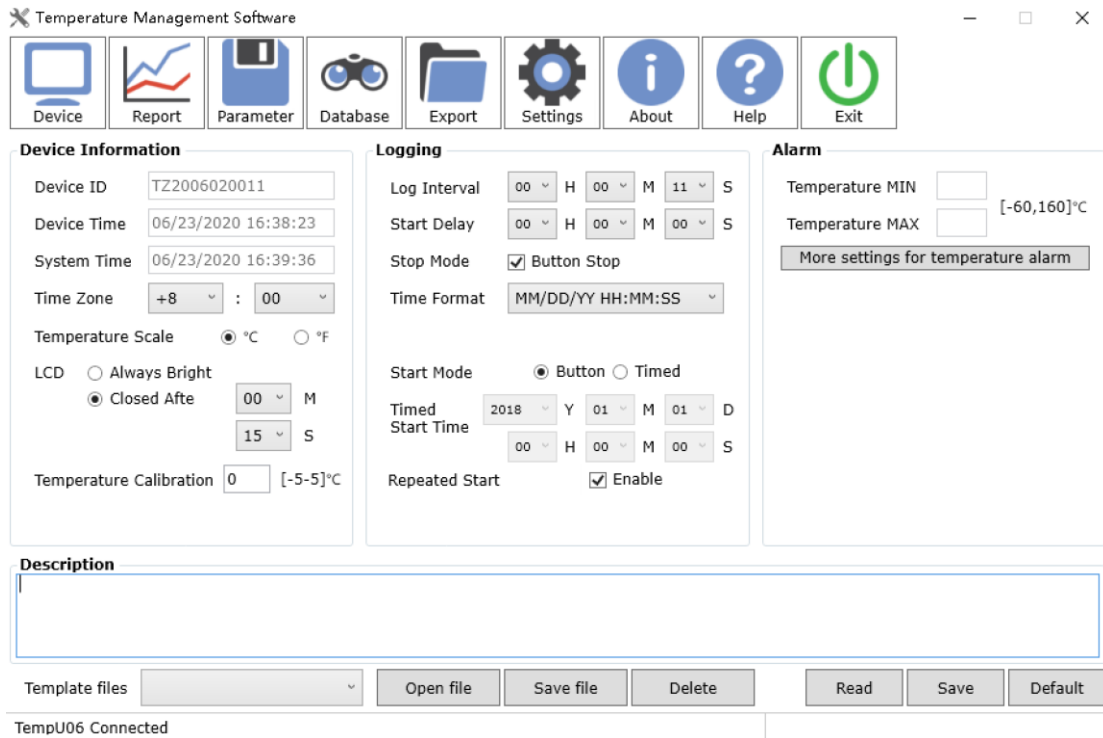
Temperature Management Software

Device
Report
Parameter
Database
Export
Settings
About
Help
Exit

Device Information
Device ID TZ2006020011
Device Time 06/23/2020 16:38:23
System Time 06/23/2020 16:39:36
Time Zone +8 : 00
Temperature Scale °C °F
LCD Always Bright
Closed Afte 00 M
15 S
Temperature Calibration 0 [-5-5]°C

Logging
Log Interval 00 H 00 M 11 S
Start Delay 00 H 00 M 00 S
Stop Mode Button Stop
Time Format MM/DD/YY HH:MM:SS
Start Mode Button Timed
Timed Start Time 2018 Y 01 M 01 D
00 H 00 M 00 S
Repeated Start Enable

Alarm
Temperature MIN
Temperature MAX
[-60,160]°C
More settings for temperature alarm

Description

Template files
Open file
Save file
Delete
Read
Save
Default

TempU06 Connected